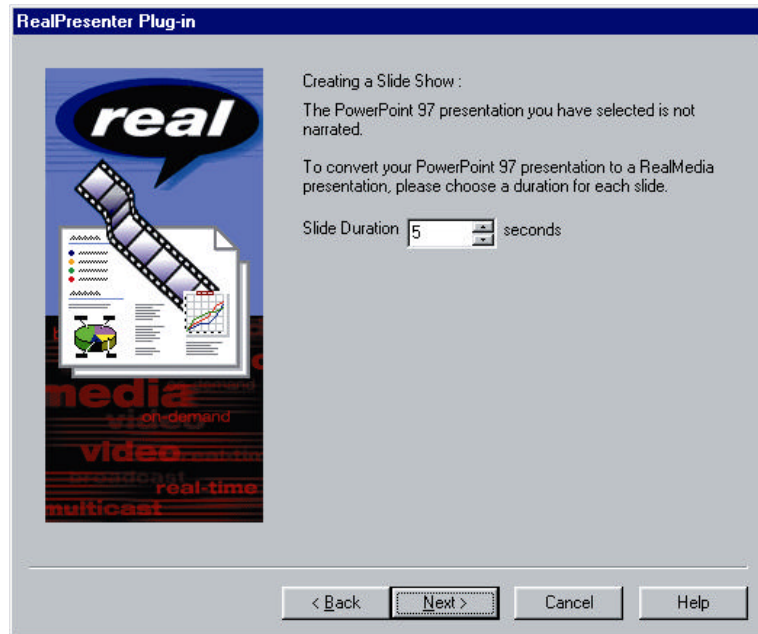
RealPresenter Plug-in

real

media
on-demand
video
broadcast
real-time
multicast

Creating a Slide Show :

The PowerPoint 97 presentation you have selected is not narrated.

To convert your PowerPoint 97 presentation to a RealMedia presentation, please choose a duration for each slide.

Slide Duration 5 seconds

< Back Next > Cancel Help